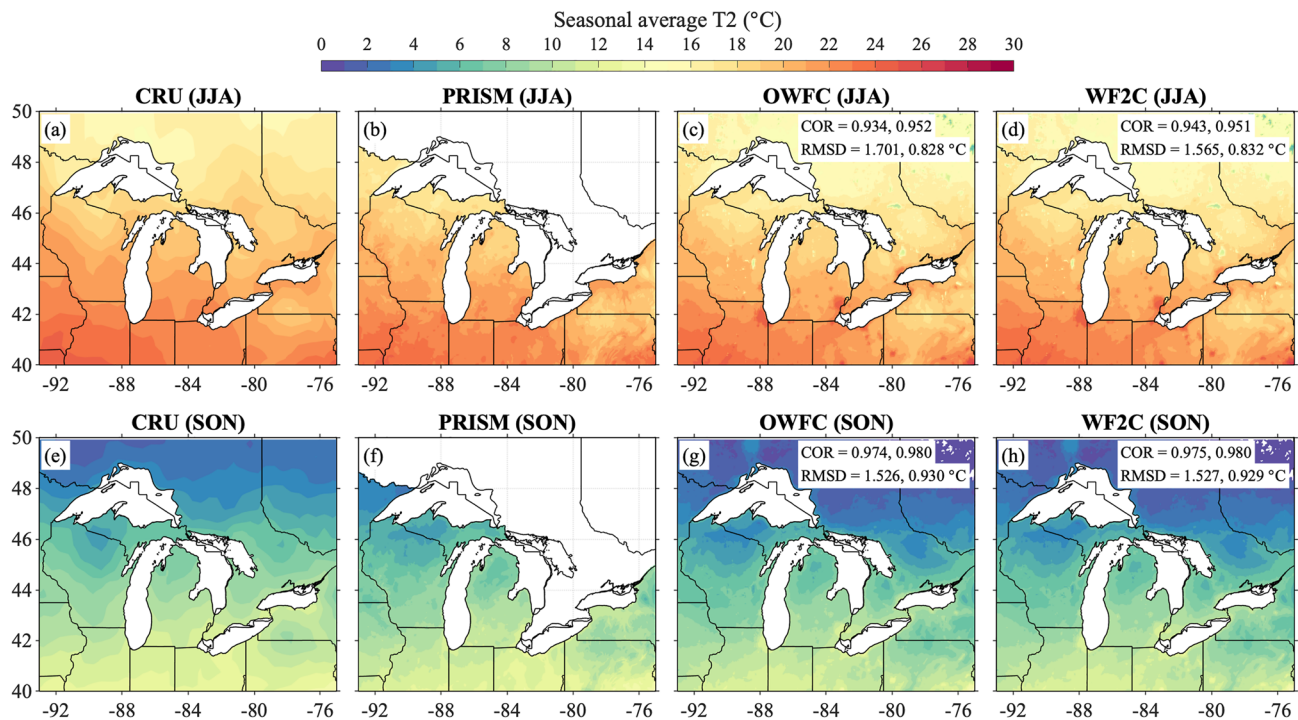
Seasonal average T2 (°C)

0 2 4 6 8 10 12 14 16 18 20 22 24 26 28 30

CRU (JJA)

(a)

50 48 46 44 42 40

-92 -88 -84 -80 -76

PRISM (JJA)

(b)

-92 -88 -84 -80 -76

OWFC (JJA)

(c)

COR = 0.934, 0.952
RMSD = 1.701, 0.828 °C

-92 -88 -84 -80 -76

WF2C (JJA)

(d)

COR = 0.943, 0.951
RMSD = 1.565, 0.832 °C

-92 -88 -84 -80 -76

CRU (SON)

(e)

50 48 46 44 42 40

-92 -88 -84 -80 -76

PRISM (SON)

(f)

-92 -88 -84 -80 -76

OWFC (SON)

(g)

COR = 0.974, 0.980
RMSD = 1.526, 0.930 °C

-92 -88 -84 -80 -76

WF2C (SON)

(h)

COR = 0.975, 0.980
RMSD = 1.527, 0.929 °C

-92 -88 -84 -80 -76